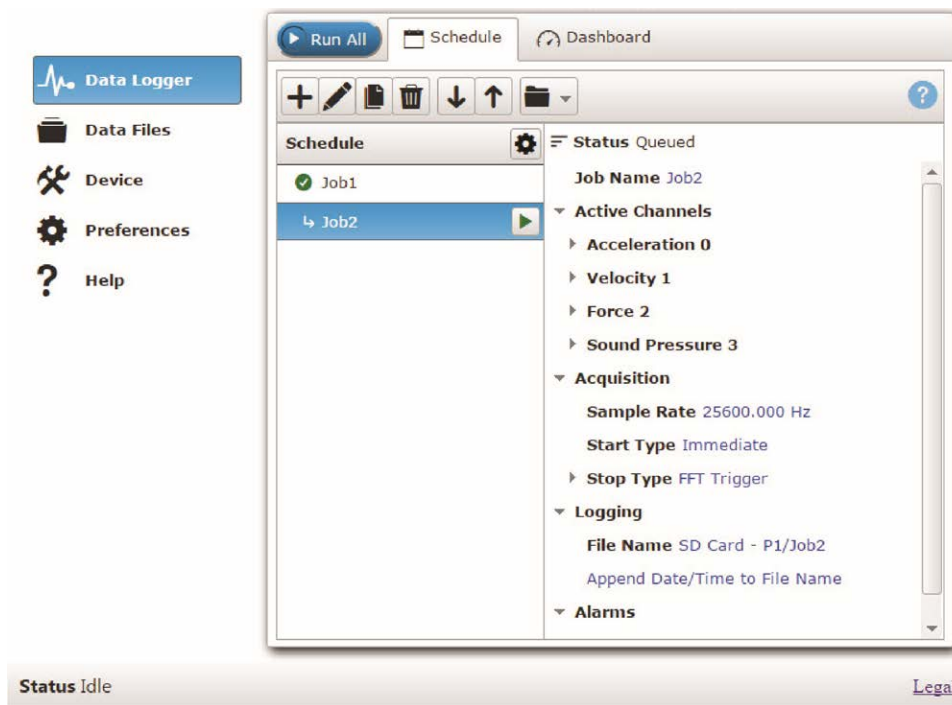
Data Logger
Data Files
Device
Preferences
Help

Run All
Schedule
Dashboard

Schedule
Job1
↳ Job2

Status Queued
Job Name Job2
Active Channels
Acceleration 0
Velocity 1
Force 2
Sound Pressure 3
Acquisition
Sample Rate 25600.000 Hz
Start Type Immediate
Stop Type FFT Trigger
Logging
File Name SD Card - P1/Job2
Append Date/Time to File Name
Alarms

Status Idle
Lega